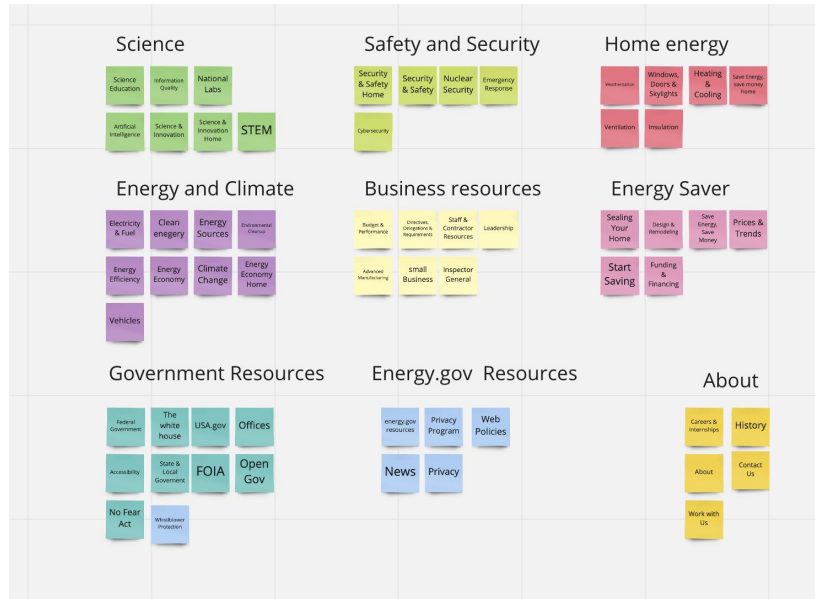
Science

Science Education

Information Quality

National Labs

Artificial Intelligence

Science & Innovation

Science & Innovation Home

STEM

Safety and Security

Security & Safety Home

Security & Safety

Nuclear Security

Emergency Response

Cybersecurity

Home energy

Weatherization

Windows, Doors & Skylights

Heating & Cooling

Save Energy, save money Home

Ventilation

Insulation

Energy and Climate

Electricity & Fuel

Clean enegery

Energy Sources

Environmental Cleanup

Energy Efficiency

Energy Economy

Climate Change

Energy Economy Home

Vehicles

Business resources

Budget & Performance

Directives, Delegations & Requirements

Staff & Contractor Resources

Leadership

Advanced Manufacturing

small Business

Inspector General

Energy Saver

Sealing Your Home

Design & Remodeling

Save Energy, Save Money

Prices & Trends

Start Saving

Funding & Financing

Government Resources

Federal Government

The white house

USA.gov

Offices

Accessibility

State & Local Gvernment

FOIA

Open Gov

No Fear Act

Whistleblower Protection

Energy.gov Resources

energy.gov resources

Privacy Program

Web Policies

News

Privacy

About

Careers & Internships

History

About

Contact Us

Work with Us